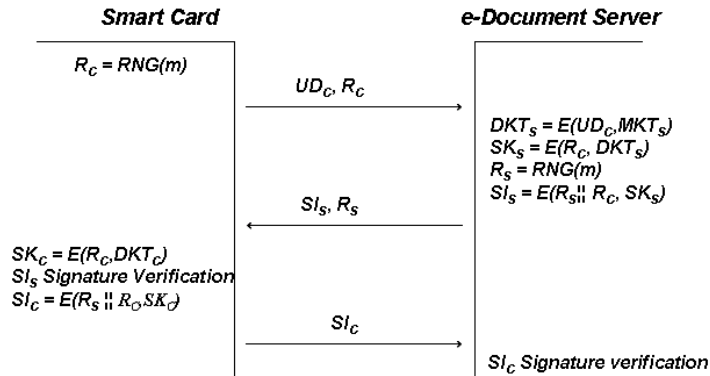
Smart Card

e-Document Server

$R_C = RNG(m)$

$UD_C, R_C$

$DKT_S = E(UD_C, MKT_S)$
$SK_S = E(R_C, DKT_S)$
$R_S = RNG(m)$
$SI_S = E(R_S \| R_C, SK_S)$

$SI_S, R_S$

$SK_C = E(R_C, DKT_C)$
$SI_S$ Signature Verification
$SI_C = E(R_S \| R_C, SK_C)$

$SI_C$

$SI_C$ Signature verification